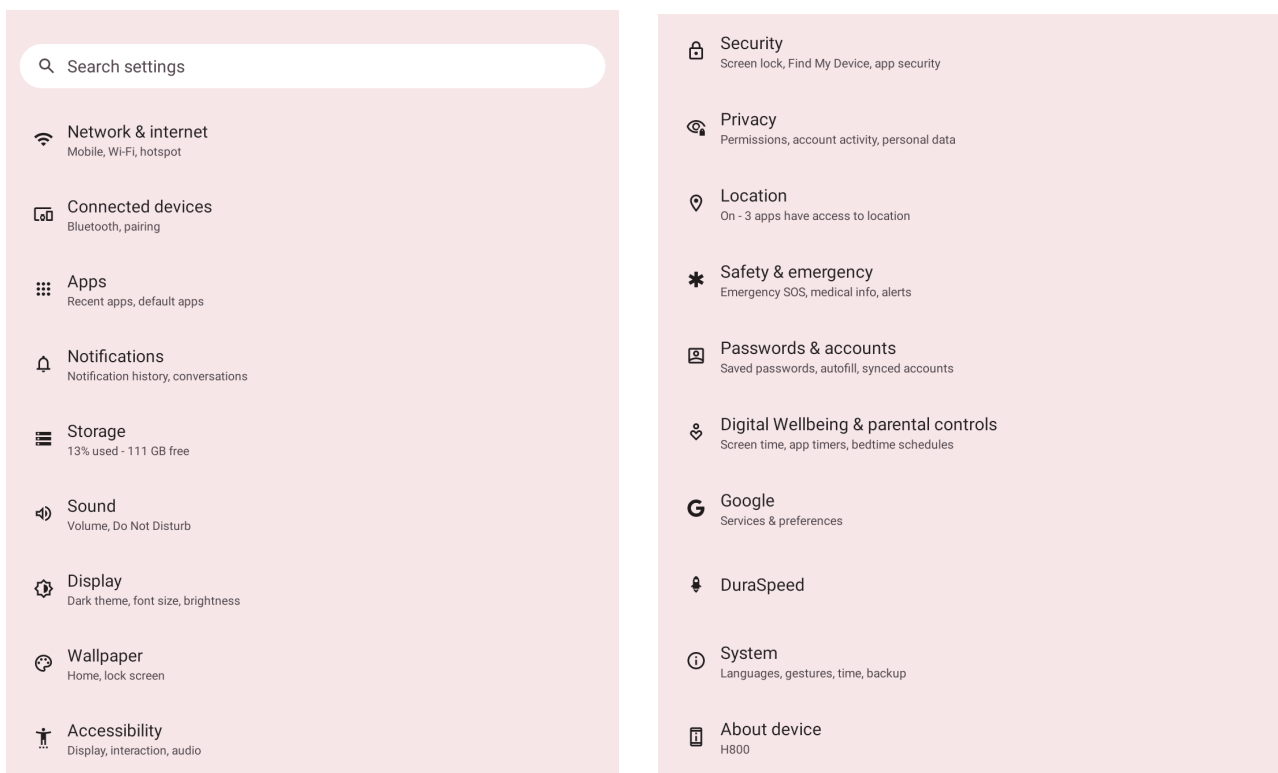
Search settings

Network & internet
Mobile, Wi-Fi, hotspot

Connected devices
Bluetooth, pairing

Apps
Recent apps, default apps

Notifications
Notification history, conversations

Storage
13% used - 111 GB free

Sound
Volume, Do Not Disturb

Display
Dark theme, font size, brightness

Wallpaper
Home, lock screen

Accessibility
Display, interaction, audio

Security
Screen lock, Find My Device, app security

Privacy
Permissions, account activity, personal data

Location
On - 3 apps have access to location

Safety & emergency
Emergency SOS, medical info, alerts

Passwords & accounts
Saved passwords, autofill, synced accounts

Digital Wellbeing & parental controls
Screen time, app timers, bedtime schedules

Google
Services & preferences

DuraSpeed

System
Languages, gestures, time, backup

About device
H800